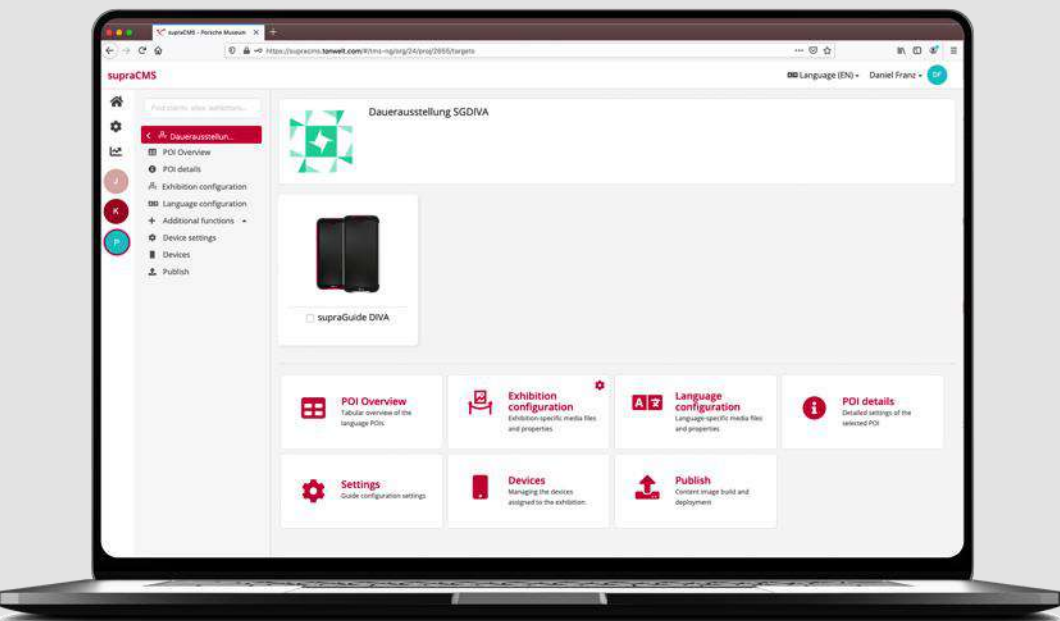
supraCMS - Porsche Museum ×

https://supracms.tonwelt.com/#/cms-ng/org/24/proj/2650/targets

supraCMS

Language (EN) Daniel Franz DF

Find clients, sites, exhibitions...

Dauerausstellun...
POI Overview
POI details
Exhibition configuration
Language configuration
Additional functions
Device settings
Devices
Publish

J
K
P

Dauerausstellung SGDIVA

supraGuide DIVA

POI Overview
Tabular overview of the language POIs

Exhibition configuration
Exhibition-specific media files and properties

Language configuration
Language-specific media files and properties

POI details
Detailed settings of the selected POI

Settings
Guide configuration settings

Devices
Managing the devices assigned to the exhibition

Publish
Content image build and deployment